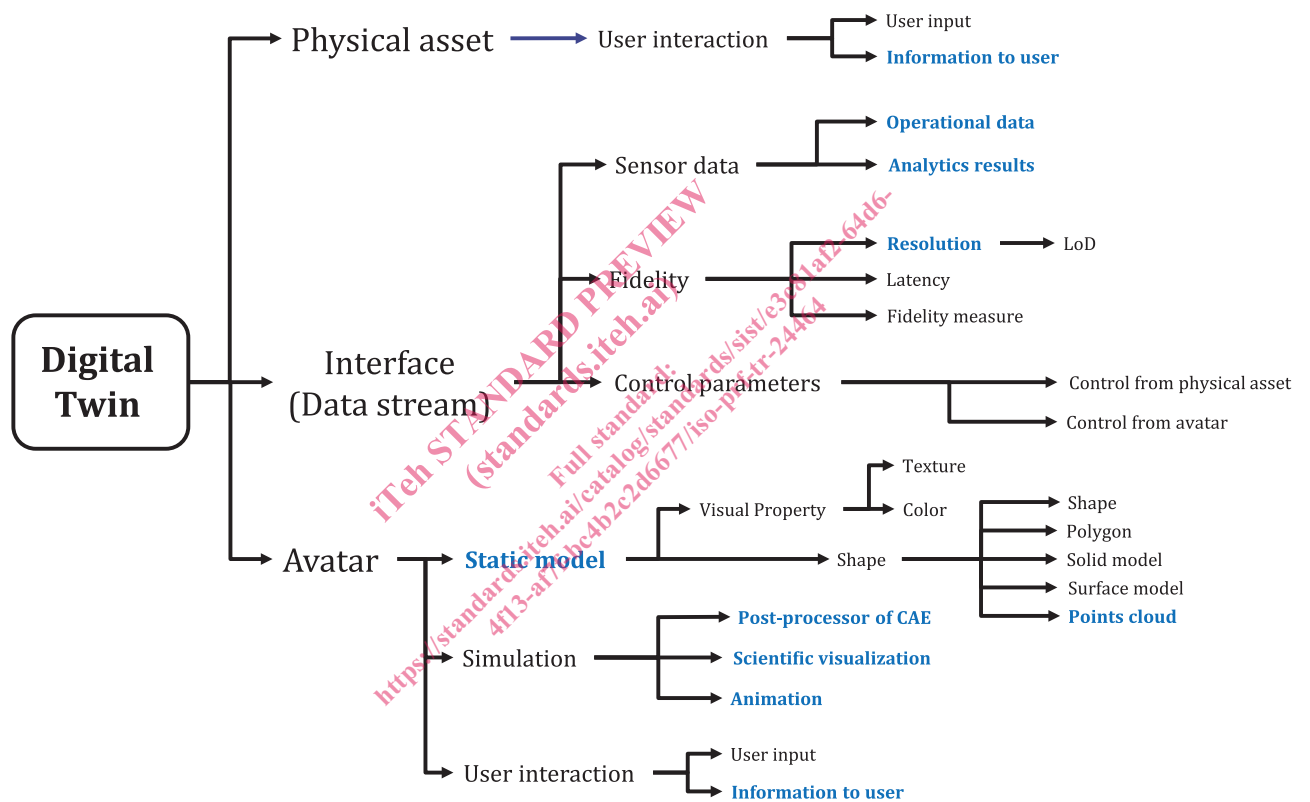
Digital Twin

Physical asset
User interaction
User input
Information to user

Interface (Data stream)
Sensor data
Operational data
Analytics results
Fidelity
Resolution
LoD
Latency
Fidelity measure
Control parameters
Control from physical asset
Control from avatar

Avatar
Static model
Visual Property
Texture
Color
Shape
Shape
Polygon
Solid model
Surface model
Points cloud
Simulation
Post-processor of CAE
Scientific visualization
Animation
User interaction
User input
Information to user

iTeh STANDARD PREVIEW
(standards.iteh.ai)
Full standard:
https://standards.iteh.ai/catalog/standards/sist/e3e61af2-64d6-4f13-af7f-bc4b2c2d6677/iso-prf-tr-24464